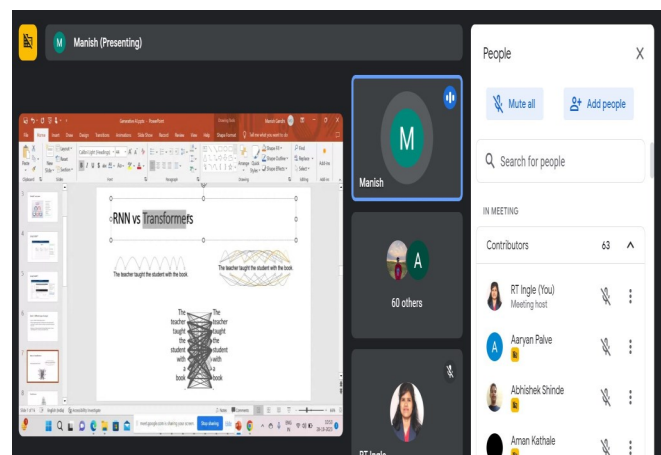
M Manish (Presenting)

Generative AI.pptx - PowerPoint

RNN vs Transformers

The teacher taught the student with the book.

The teacher taught the student with the book.

The teacher taught the student with a book

The teacher taught the student with a book

Manish

A

60 others

RT Ingle

People

Mute all

Add people

Search for people

IN MEETING

Contributors 63

RT Ingle (You)
Meeting host

A Aaryan Palve

Abhishek Shinde

Aman Kathale